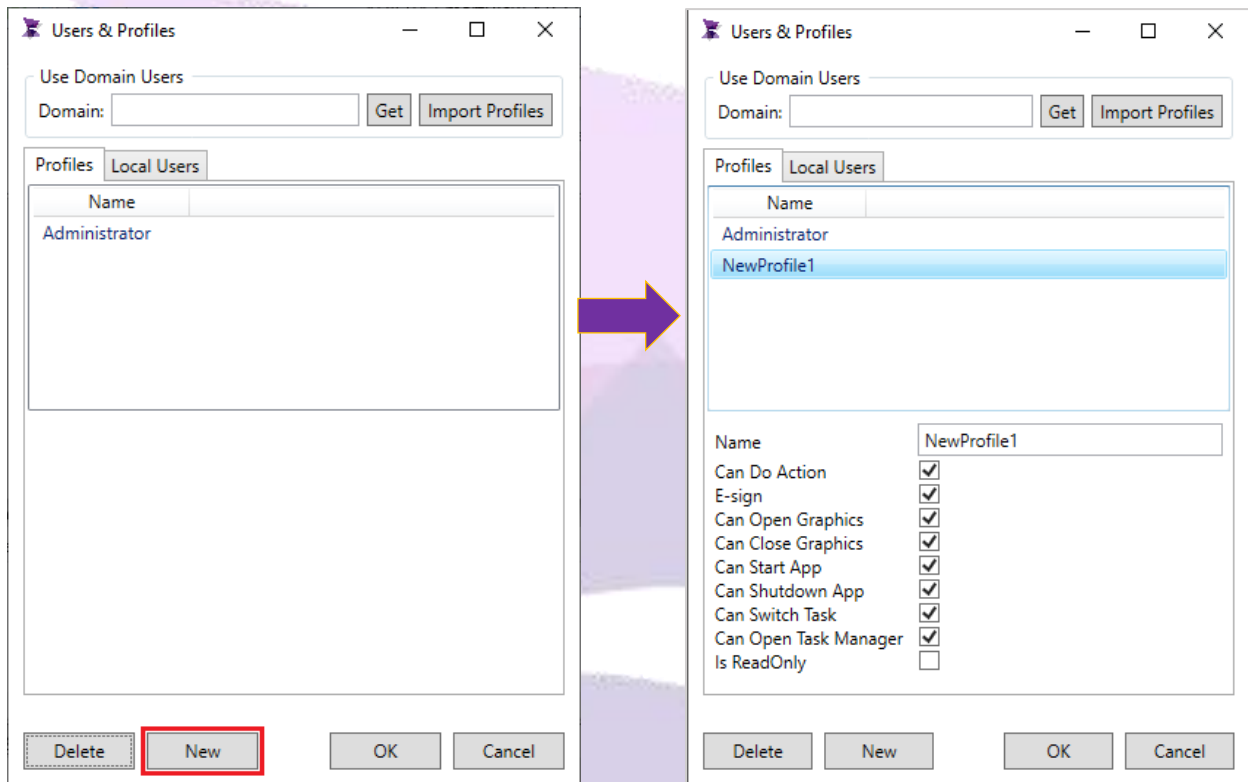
Users & Profiles

Use Domain Users
Domain: Get Import Profiles

Profiles Local Users

Name
Administrator

Delete New OK Cancel

Users & Profiles

Use Domain Users
Domain: Get Import Profiles

Profiles Local Users

Name
Administrator
NewProfile1

Name NewProfile1
Can Do Action
E-sign
Can Open Graphics
Can Close Graphics
Can Start App
Can Shutdown App
Can Switch Task
Can Open Task Manager
Is ReadOnly

Delete New OK Cancel